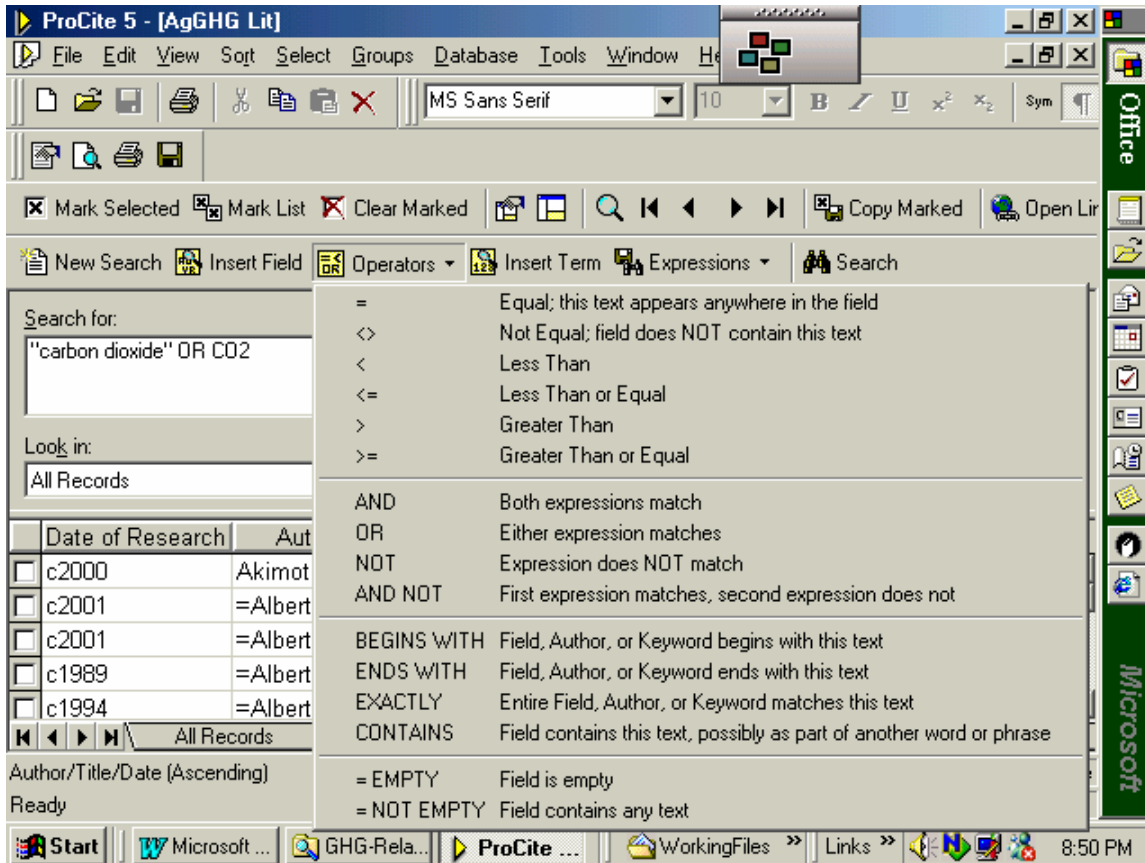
ProCite 5 - [AgGHG Lit]

File Edit View Sort Select Groups Database Tools Window He

MS Sans Serif 10 B I U $x^2$ $x_2$ Sym ¶

Office

Mark Selected Mark List Clear Marked Copy Marked Open Lir

New Search Insert Field Operators Insert Term Expressions Search

Search for:
"carbon dioxide" OR CO2

Look in:
All Records

| = | Equal; this text appears anywhere in the field |
|---|---|
| <> | Not Equal; field does NOT contain this text |
| < | Less Than |
| <= | Less Than or Equal |
| > | Greater Than |
| >= | Greater Than or Equal |
| AND | Both expressions match |
| OR | Either expression matches |
| NOT | Expression does NOT match |
| AND NOT | First expression matches, second expression does not |
| BEGINS WITH | Field, Author, or Keyword begins with this text |
| ENDS WITH | Field, Author, or Keyword ends with this text |
| EXACTLY | Entire Field, Author, or Keyword matches this text |
| CONTAINS | Field contains this text, possibly as part of another word or phrase |
| = EMPTY | Field is empty |
| = NOT EMPTY | Field contains any text |

| Date of Research | Aut |
|---|---|
| c2000 | Akimot |
| c2001 | =Albert |
| c2001 | =Albert |
| c1989 | =Albert |
| c1994 | =Albert |

All Records

Author/Title/Date (Ascending)

Ready

Microsoft

Start Microsoft ... GHG-Rela... ProCite ... WorkingFiles » Links » 8:50 PM